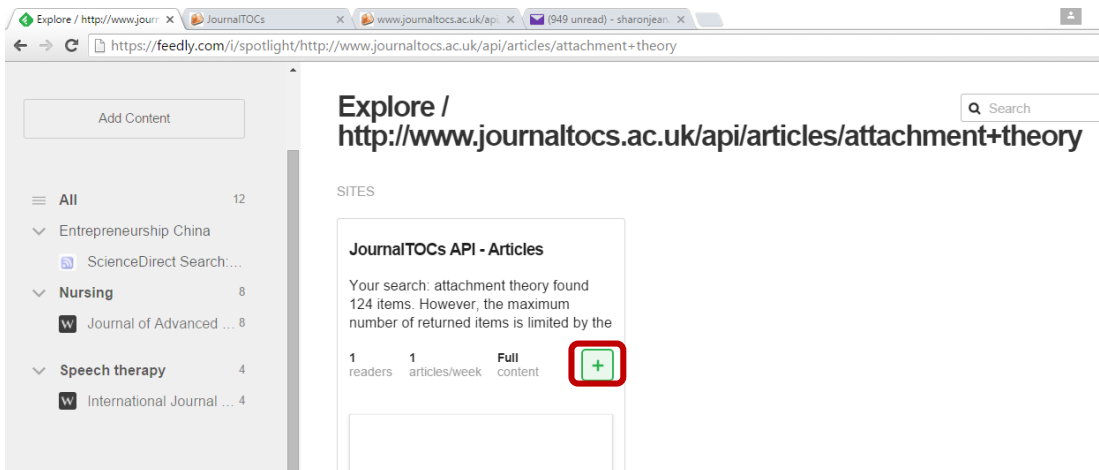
Explore / http://www.journ ×
JournalTOCs ×
www.journaltocs.ac.uk/ap ×
(949 unread) - sharonjean ×

https://feedly.com/i/spotlight/http://www.journaltocs.ac.uk/api/articles/attachment+theory

Add Content

All 12
Entrepreneurship China
ScienceDirect Search:...
Nursing 8
Journal of Advanced ... 8
Speech therapy 4
International Journal ... 4

Explore / http://www.journaltocs.ac.uk/api/articles/attachment+theory

Search

SITES

JournalTOCs API - Articles

Your search: attachment theory found 124 items. However, the maximum number of returned items is limited by the

1 readers
1 articles/week
Full content
+